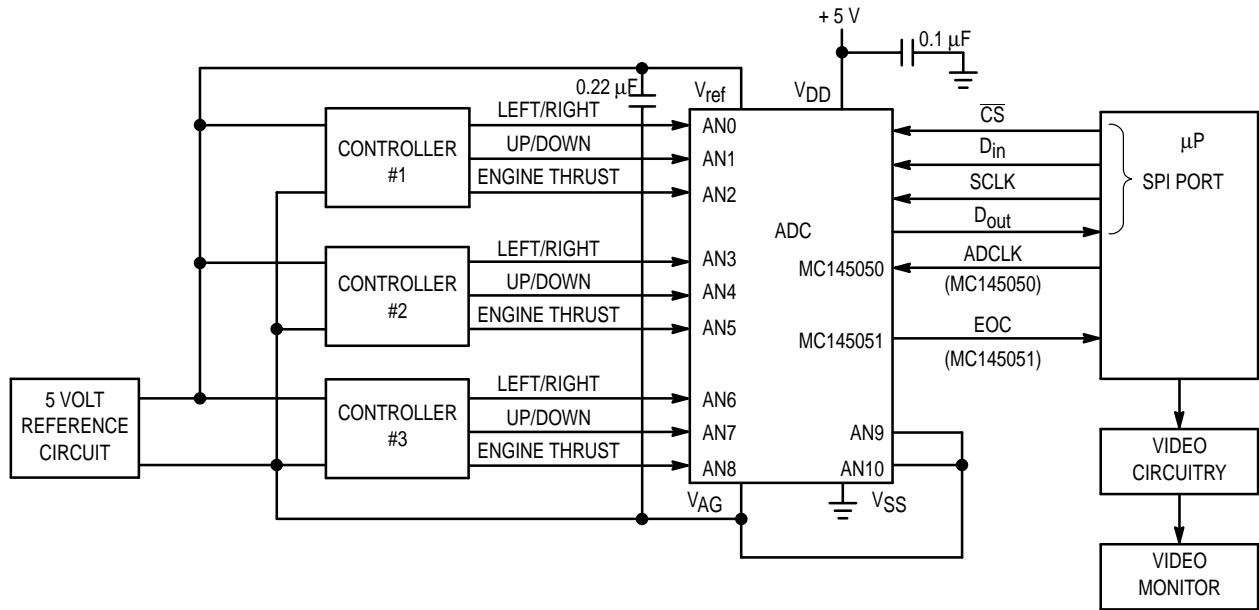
+ 5 V

0.1 μF

0.22 μF

$V_{ref}$

$V_{DD}$

LEFT/RIGHT

UP/DOWN

ENGINE THRUST

CONTROLLER #1

AN0

AN1

AN2

$\overline{CS}$

$D_{in}$

SCLK

$D_{out}$

μP

SPI PORT

ADC

LEFT/RIGHT

UP/DOWN

ENGINE THRUST

CONTROLLER #2

AN3

AN4

AN5

MC145050

ADCLK

(MC145050)

MC145051

EOC

(MC145051)

5 VOLT REFERENCE CIRCUIT

LEFT/RIGHT

UP/DOWN

ENGINE THRUST

CONTROLLER #3

AN6

AN7

AN8

AN9

AN10

$V_{AG}$

$V_{SS}$

VIDEO CIRCUITRY

VIDEO MONITOR